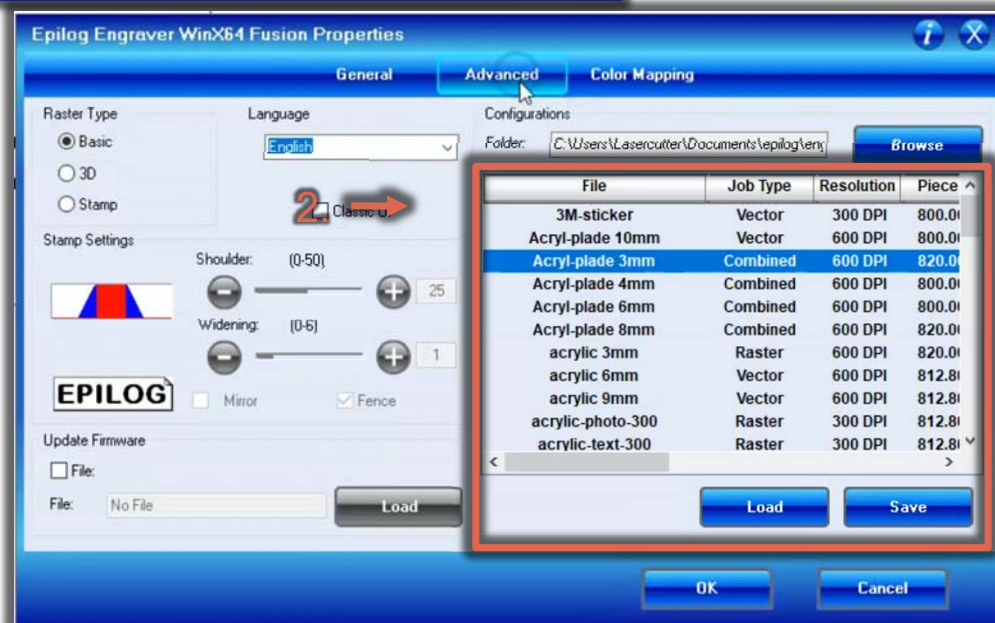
Epilog Engraver WinX64 Fusion Properties

General Advanced Color Mapping

Raster Type
Basic
3D
Stamp

Language
English

2
Classic U

Configurations
Folder: C:\Users\Lasercutter\Documents\epilog\en

Browse

| File | Job Type | Resolution | Piece |
|---|---|---|---|
| 3M-sticker | Vector | 300 DPI | 800.0 |
| Acryl-plade 10mm | Vector | 600 DPI | 800.0 |
| Acryl-plade 3mm | Combined | 600 DPI | 820.0 |
| Acryl-plade 4mm | Combined | 600 DPI | 800.0 |
| Acryl-plade 6mm | Combined | 600 DPI | 800.0 |
| Acryl-plade 8mm | Combined | 600 DPI | 820.0 |
| acrylic 3mm | Raster | 600 DPI | 820.0 |
| acrylic 6mm | Vector | 600 DPI | 812.8 |
| acrylic 9mm | Vector | 600 DPI | 812.8 |
| acrylic-photo-300 | Raster | 300 DPI | 812.8 |
| acrylic-text-300 | Raster | 300 DPI | 812.8 |

Stamp Settings
Shoulder: (0-50)
25
Widening: (0-6)
1

EPILOG
Mirror
Fence

Update Firmware
File:
File: No File
Load

Load
Save

OK
Cancel